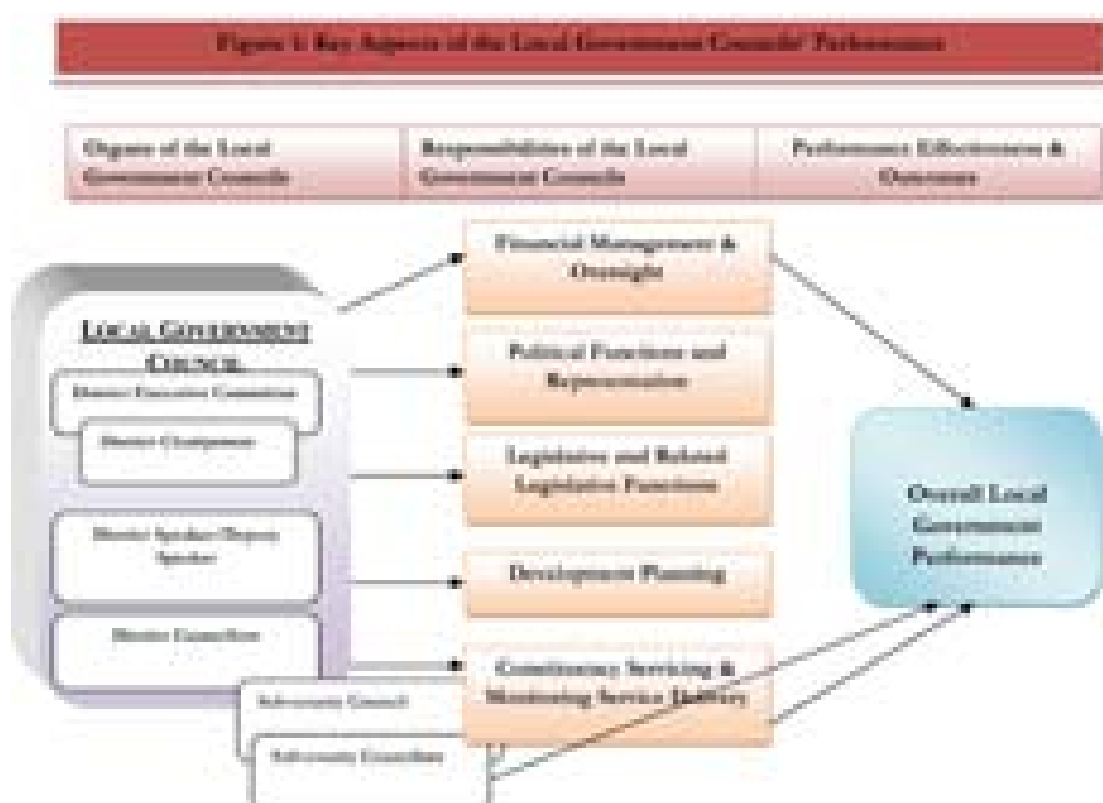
Figure 1: Key Aspects of the Local Government Councils' Performance

Organs of the Local Government Councils

Responsibilities of the Local Government Councils

Performance Effectiveness & Outcomes

LOCAL GOVERNMENT COUNCIL

District Executive Committee

District Chairperson

District Speaker/Deputy Speaker

District Councillors

Subcounty Council

Subcounty Councillors

Financial Management & Oversight

Political Functions and Representation

Legislative and Related Legislative Functions

Development Planning

Constituency Servicing & Monitoring Service Delivery

Overall Local Government Performance